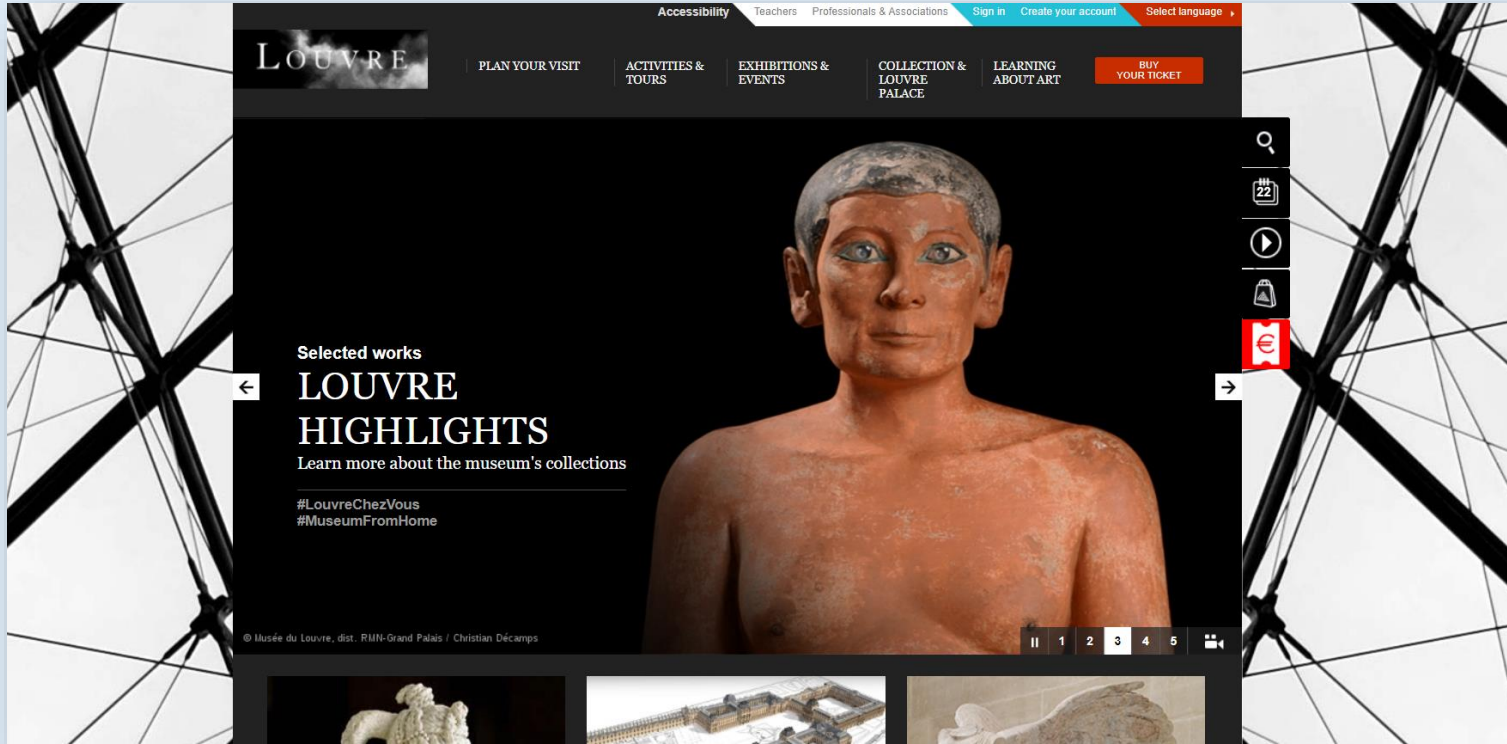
Accessibility Teachers Professionals & Associations Sign in Create your account Select language

LOUVRE

PLAN YOUR VISIT
ACTIVITIES & TOURS
EXHIBITIONS & EVENTS
COLLECTION & LOUVRE PALACE
LEARNING ABOUT ART
BUY YOUR TICKET

22

€

Selected works
LOUVRE HIGHLIGHTS
Learn more about the museum's collections

#LouvreChezVous
#MuseumFromHome

© Musée du Louvre, dist. RMN-Grand Palais / Christian Décamps

1 2 3 4 5